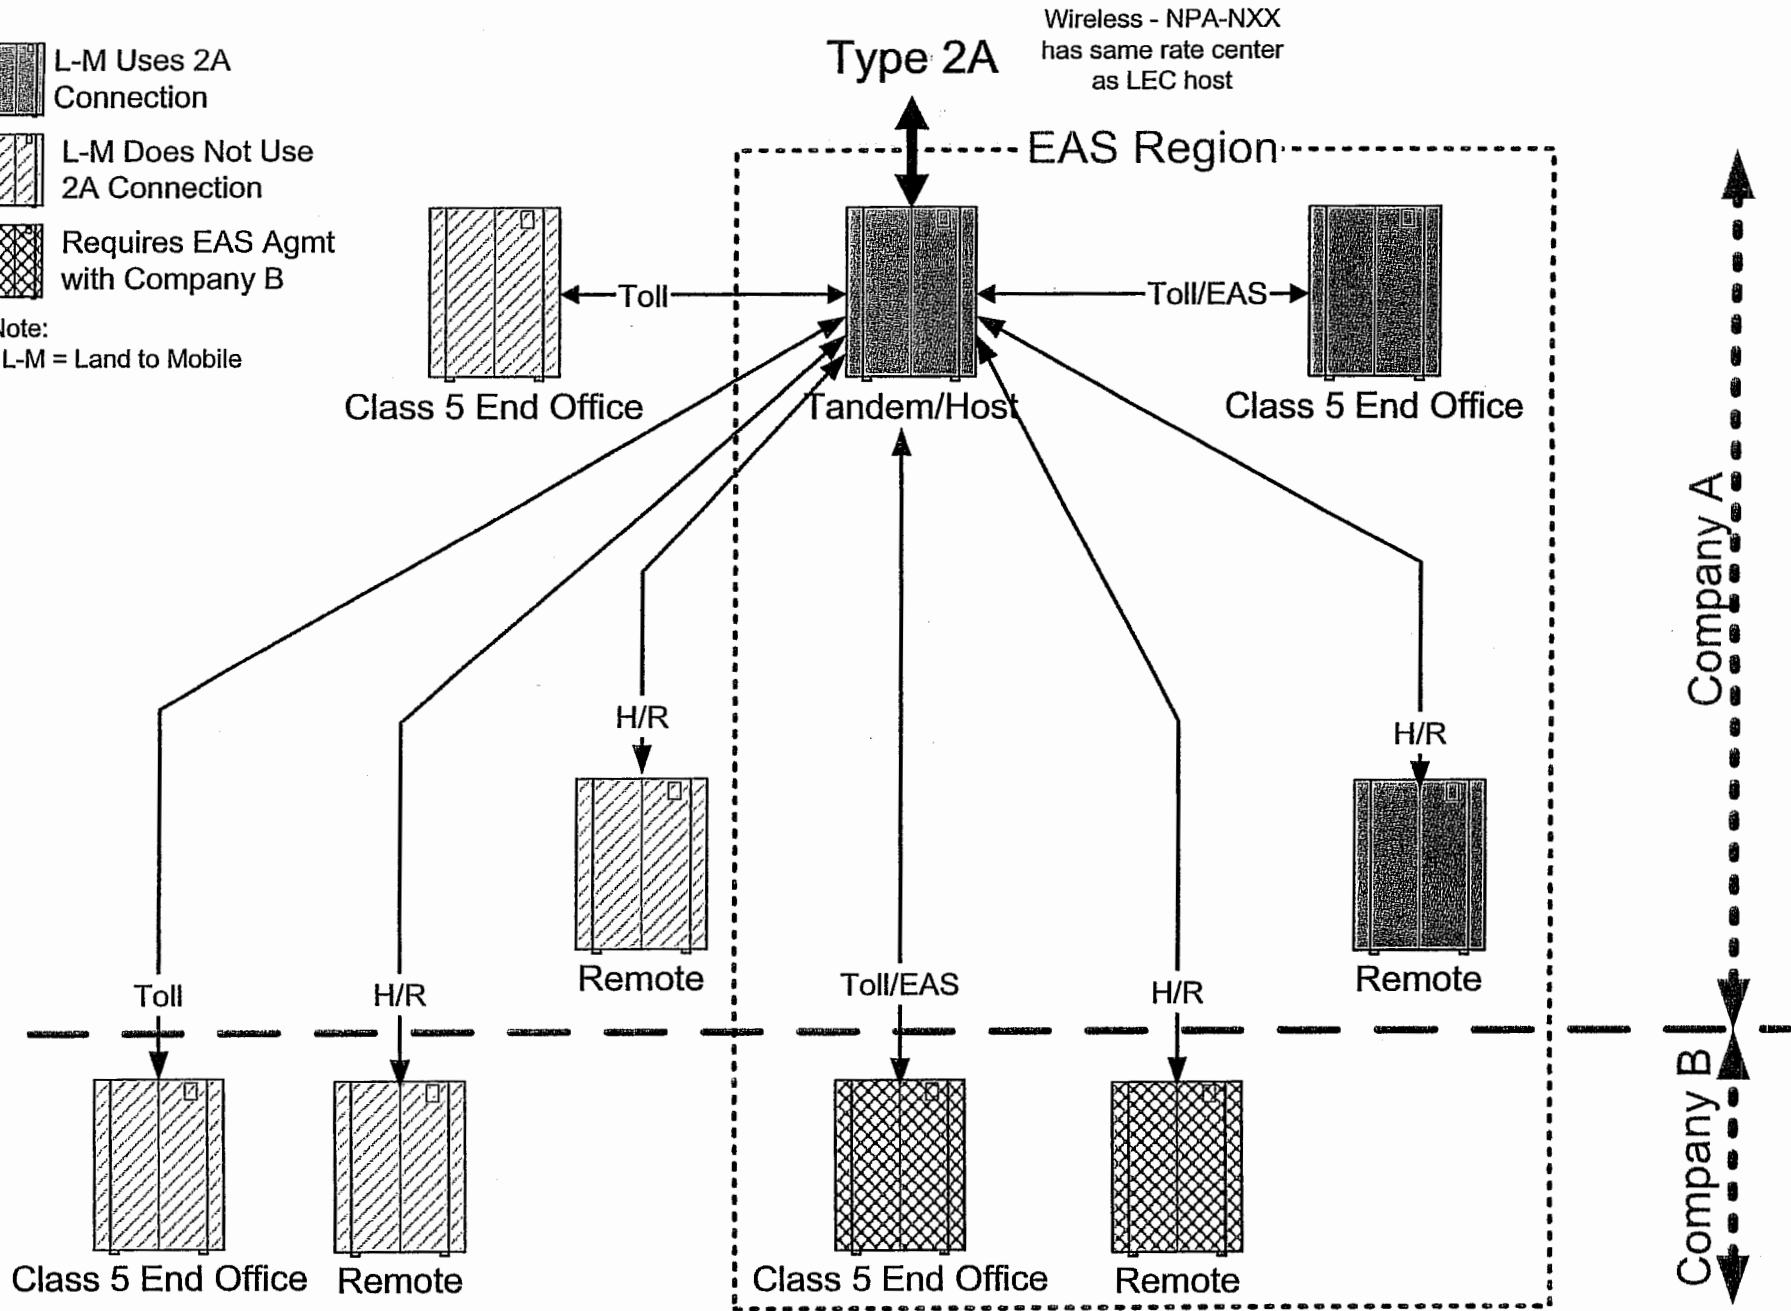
L-M Uses 2A Connection

L-M Does Not Use 2A Connection

Requires EAS Agmt with Company B

lote:
L-M = Land to Mobile

Type 2A

Wireless - NPA-NXX has same rate center as LEC host

EAS Region

Toll

Toll/EAS

Class 5 End Office

Tandem/Host

Class 5 End Office

H/R

H/R

Remote

Remote

Toll

H/R

Toll/EAS

H/R

Company A

Company B

Class 5 End Office

Remote

Class 5 End Office

Remote